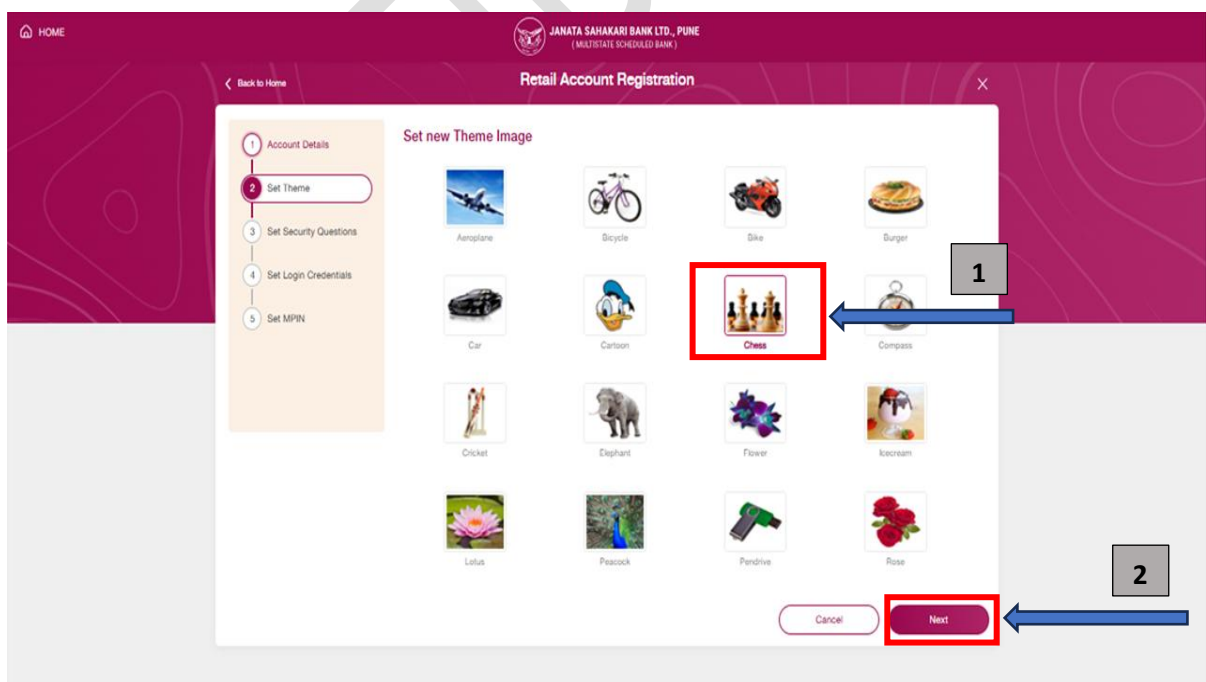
HOME

JANATA SAHAKARI BANK LTD., PUNE
( MULTISTATE SCHEDULED BANK )

Back to Home

Retail Account Registration

×

1 Account Details
2 Set Theme
3 Set Security Questions
4 Set Login Credentials
5 Set MPIN

Set new Theme Image

Aeroplane
Bicycle
Bike
Burger
Car
Cartoon
Chess
Compass
Cricket
Elephant
Flower
Icecream
Lotus
Peacock
Pendrive
Rose

1

2

Cancel
Next